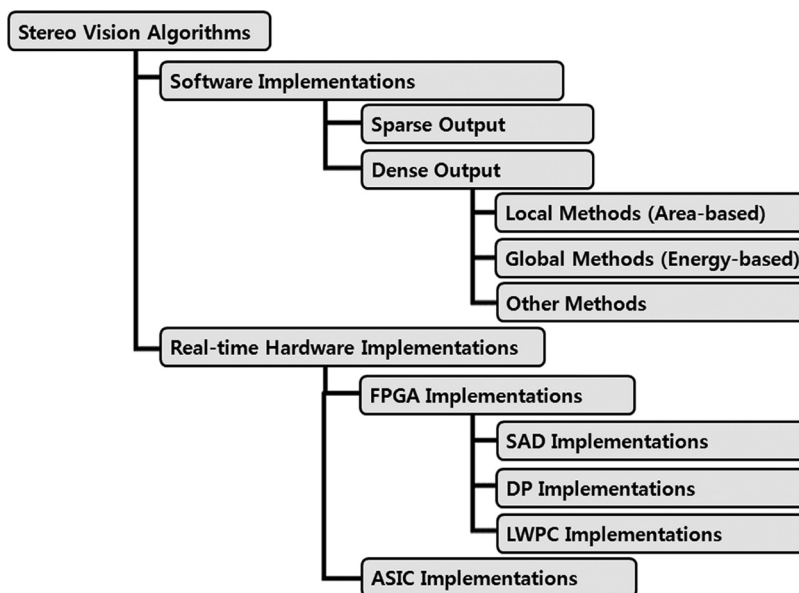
Stereo Vision Algorithms
Software Implementations
Sparse Output
Dense Output
Local Methods (Area-based)
Global Methods (Energy-based)
Other Methods
Real-time Hardware Implementations
FPGA Implementations
SAD Implementations
DP Implementations
LWPC Implementations
ASIC Implementations